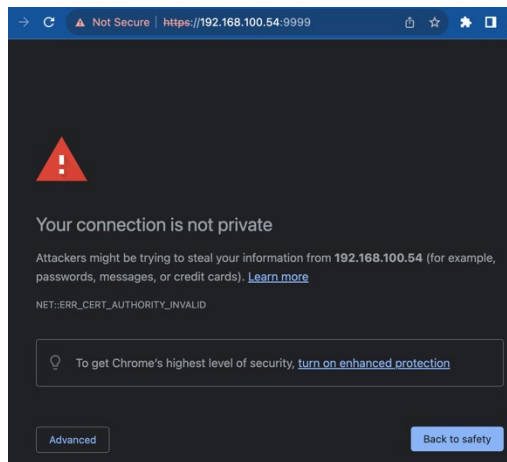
Not Secure | https://192.168.100.54:9999

Your connection is not private

Attackers might be trying to steal your information from 192.168.100.54 (for example, passwords, messages, or credit cards). Learn more

NET::ERR_CERT_AUTHORITY_INVALID

To get Chrome's highest level of security, turn on enhanced protection

Advanced

Back to safety